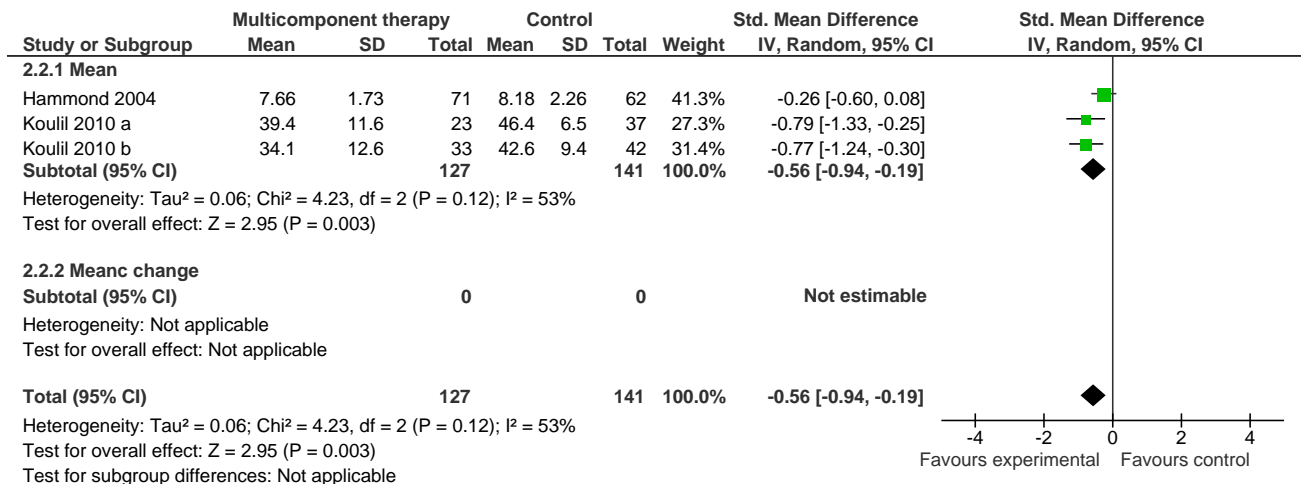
| | Multicomponent therapy | | | Control | | | | Std. Mean Difference | Std. Mean Difference |
|---|---|---|---|---|---|---|---|---|---|
| Study or Subgroup | Mean | SD | Total | Mean | SD | Total | Weight | IV, Random, 95% CI | IV, Random, 95% CI |
| 2.2.1 Mean | | | | | | | | | |
| Hammond 2004 | 7.66 | 1.73 | 71 | 8.18 | 2.26 | 62 | 41.3% | -0.26 [-0.60, 0.08] | |
| Koulil 2010 a | 39.4 | 11.6 | 23 | 46.4 | 6.5 | 37 | 27.3% | -0.79 [-1.33, -0.25] | |
| Koulil 2010 b | 34.1 | 12.6 | 33 | 42.6 | 9.4 | 42 | 31.4% | -0.77 [-1.24, -0.30] | |
| Subtotal (95% CI) | | | 127 | | | 141 | 100.0% | -0.56 [-0.94, -0.19] | |

Heterogeneity: Tau² = 0.06; Chi² = 4.23, df = 2 (P = 0.12); I² = 53%
Test for overall effect: Z = 2.95 (P = 0.003)

2.2.2 Meanc change
Subtotal (95% CI) 0 0 Not estimable
Heterogeneity: Not applicable
Test for overall effect: Not applicable

Total (95% CI) 127 141 100.0% -0.56 [-0.94, -0.19]
Heterogeneity: Tau² = 0.06; Chi² = 4.23, df = 2 (P = 0.12); I² = 53%
Test for overall effect: Z = 2.95 (P = 0.003)
Test for subgroup differences: Not applicable

-4 -2 0 2 4
Favours experimental Favours control